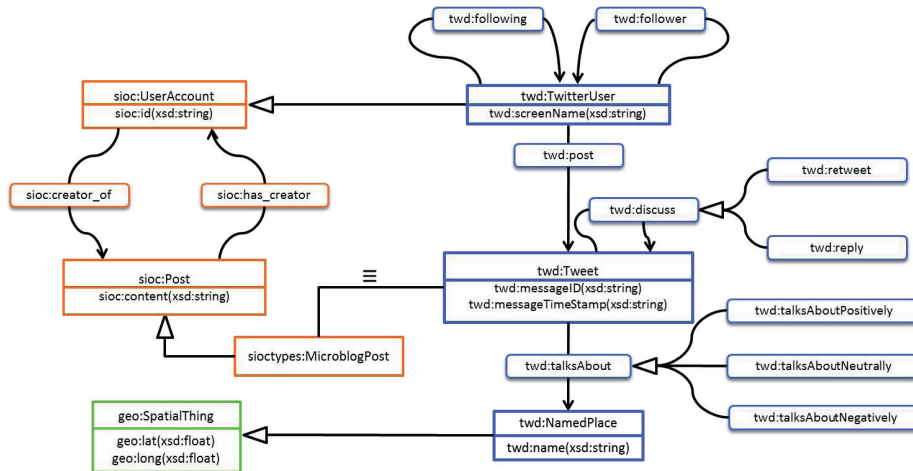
twd:following

twd:follower

sioc:UserAccount
sioc:id(xsd:string)

twd:TwitterUser
twd:screenName(xsd:string)

twd:post

twd:retweet

sioc:creator_of

sioc:has_creator

twd:discuss

twd:reply

sioc:Post
sioc:content(xsd:string)

≡

twd:Tweet
twd:messageID(xsd:string)
twd:messageTimeStamp(xsd:string)

twd:talksAboutPositively

sioctypes:MicroblogPost

twd:talksAbout

twd:talksAboutNeutrally

geo:SpatialThing
geo:lat(xsd:float)
geo:long(xsd:float)

twd:NamedPlace
twd:name(xsd:string)

twd:talksAboutNegatively